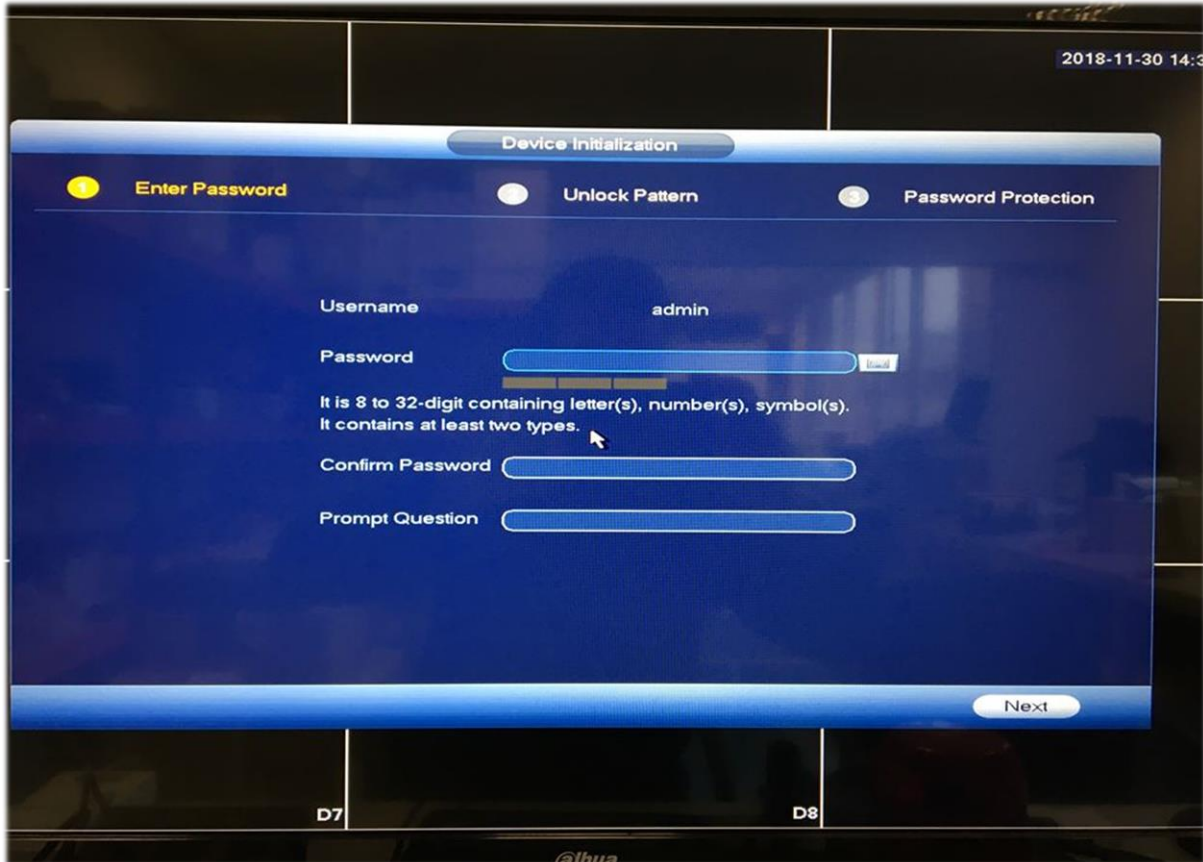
2018-11-30 14:3

Device Initialization

1 Enter Password

2 Unlock Pattern

3 Password Protection

Username admin

Password

It is 8 to 32-digit containing letter(s), number(s), symbol(s).
It contains at least two types.

Confirm Password

Prompt Question

Next

D7

D8

alhua